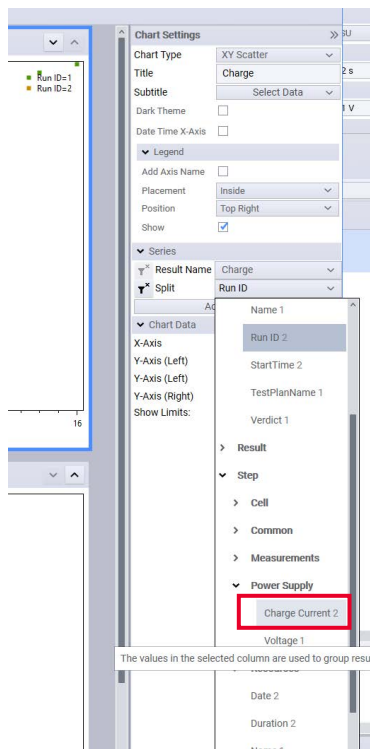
Run ID=1
Run ID=2

16

Chart Settings
Chart Type XY Scatter
Title Charge
Subtitle Select Data
Dark Theme
Date Time X-Axis
Legend
Add Axis Name
Placement Inside
Position Top Right
Show
Series
Result Name Charge
Split Run ID
Ad
Chart Data
X-Axis
Y-Axis (Left)
Y-Axis (Left)
Y-Axis (Right)
Show Limits:

Name 1
Run ID 2
StartTime 2
TestPlanName 1
Verdict 1
Result
Step
Cell
Common
Measurements
Power Supply
Charge Current 2
Voltage 1
The values in the selected column are used to group resu
Date 2
Duration 2

SU
2 s
1 V